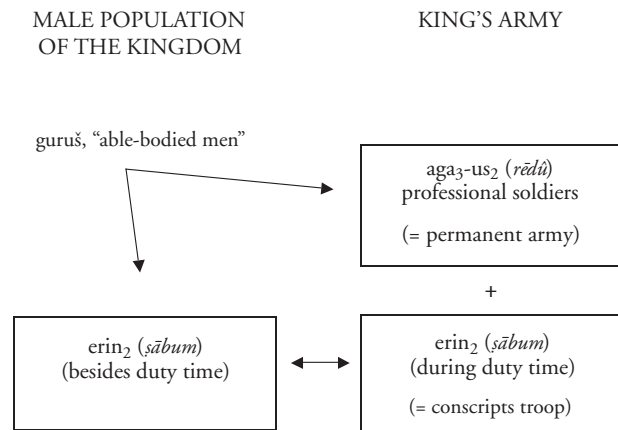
MALE POPULATION OF THE KINGDOM

KING'S ARMY

guruš, "able-bodied men"

aga$_3$-us$_2$ (*rēdû*)
professional soldiers

(= permanent army)

+

erin$_2$ (*ṣābum*)
(besides duty time)

erin$_2$ (*ṣābum*)
(during duty time)

(= conscripts troop)